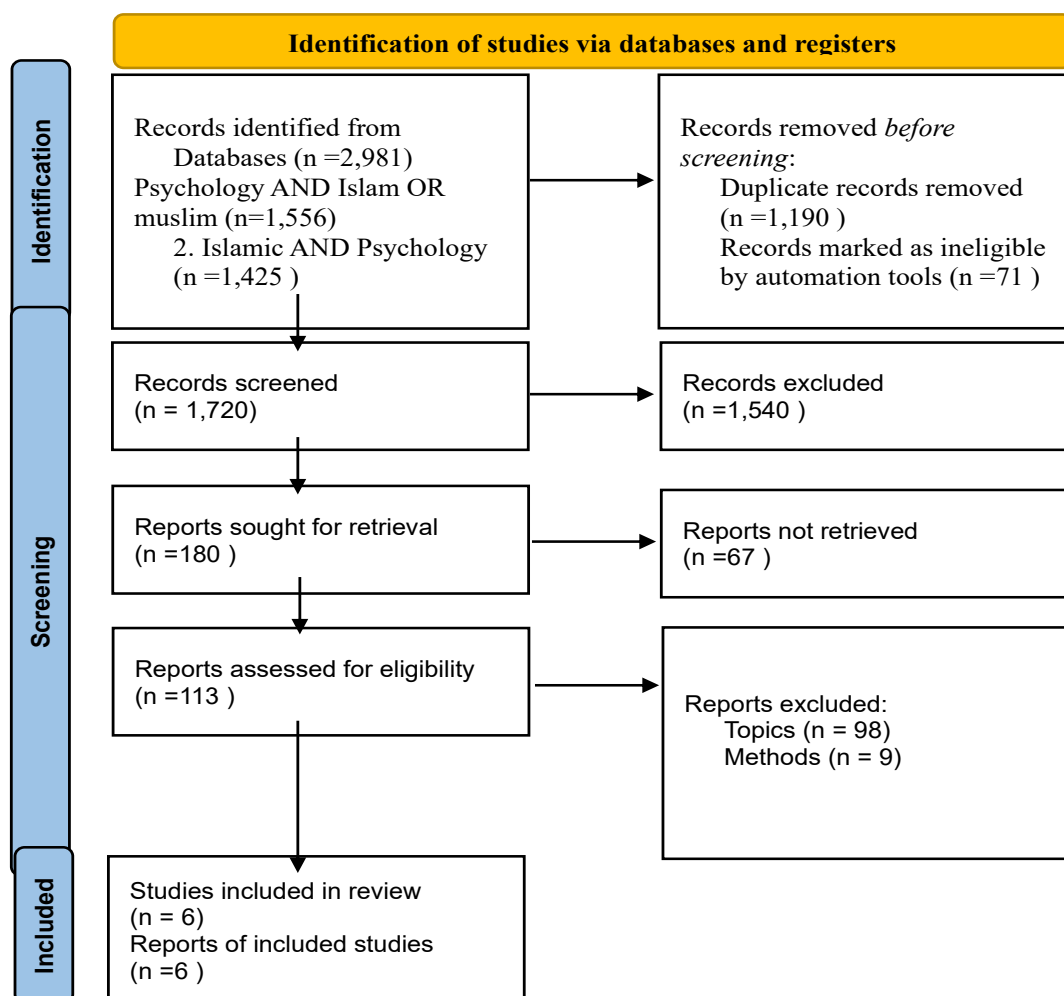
Identification of studies via databases and registers

Identification

Records identified from Databases (n =2,981)
Psychology AND Islam OR muslim (n=1,556)
2. Islamic AND Psychology (n =1,425 )

Records removed *before screening*:
Duplicate records removed (n =1,190 )
Records marked as ineligible by automation tools (n =71 )

Screening

Records screened (n = 1,720)

Records excluded (n =1,540 )

Reports sought for retrieval (n =180 )

Reports not retrieved (n =67 )

Reports assessed for eligibility (n =113 )

Reports excluded:
Topics (n = 98)
Methods (n = 9)

Included

Studies included in review (n = 6)
Reports of included studies (n =6 )